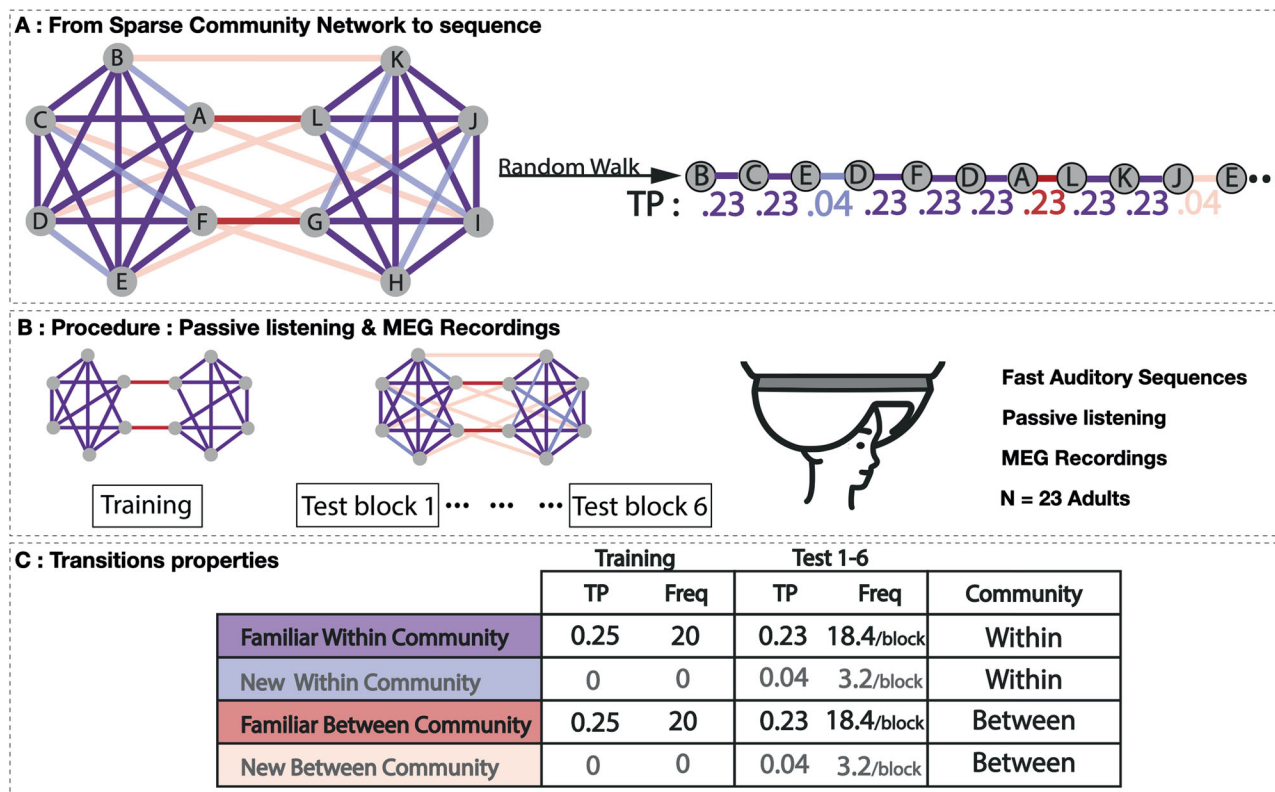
A : From Sparse Community Network to sequence

B, A, C, D, E, F, L, K, J, I, G, H

Random Walk

B C E D F D A L K J E ••

TP : .23 .23 .04 .23 .23 .23 .23 .23 .23 .04

B : Procedure : Passive listening & MEG Recordings

Training

Test block 1 ••• ••• ••• Test block 6

Fast Auditory Sequences

Passive listening

MEG Recordings

N = 23 Adults

C : Transitions properties

| | Training TP | Training Freq | Test 1-6 TP | Test 1-6 Freq | Community |
|---|---|---|---|---|---|
| Familiar Within Community | 0.25 | 20 | 0.23 | 18.4/block | Within |
| New Within Community | 0 | 0 | 0.04 | 3.2/block | Within |
| Familiar Between Community | 0.25 | 20 | 0.23 | 18.4/block | Between |
| New Between Community | 0 | 0 | 0.04 | 3.2/block | Between |